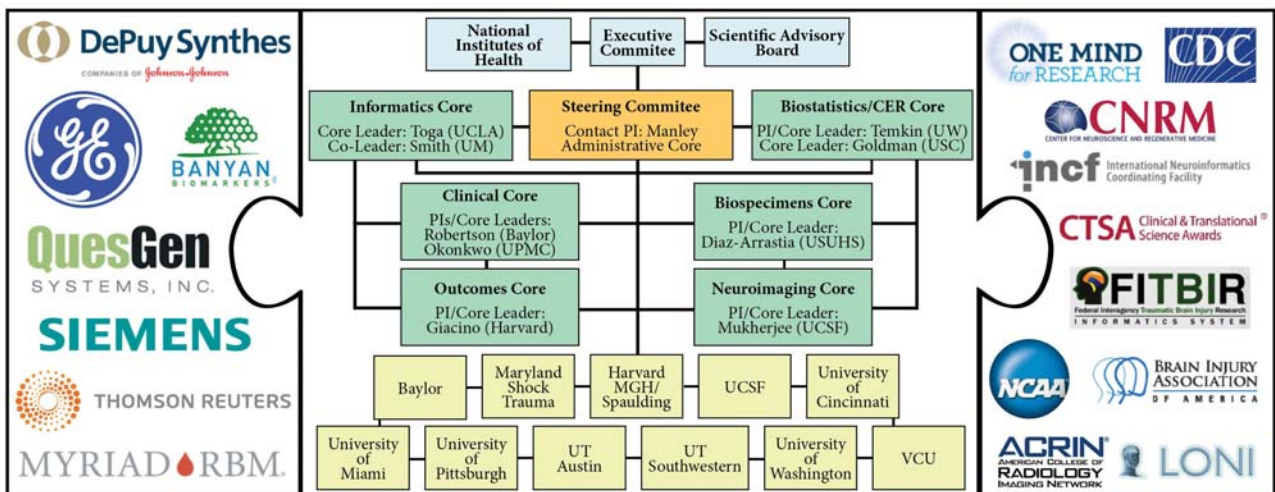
DePuy Synthes
COMPANIES OF Johnson & Johnson

BANYAN BIOMARKERS

QuesGen SYSTEMS, INC.

SIEMENS

THOMSON REUTERS

MYRIAD RBM.

National Institutes of Health

Executive Commitee

Scientific Advisory Board

Informatics Core
Core Leader: Toga (UCLA)
Co-Leader: Smith (UM)

Steering Commitee
Contact PI: Manley
Administrative Core

Biostatistics/CER Core
PI/Core Leader: Temkin (UW)
Core Leader: Goldman (USC)

Clinical Core
PIs/Core Leaders:
Robertson (Baylor)
Okonkwo (UPMC)

Biospecimens Core
PI/Core Leader:
Diaz-Arrastia (USUHS)

Outcomes Core
PI/Core Leader:
Giacino (Harvard)

Neuroimaging Core
PI/Core Leader:
Mukherjee (UCSF)

| Baylor | Maryland Shock Trauma | Harvard MGH/ Spaulding | UCSF | University of Cincinnati |
|---|---|---|---|---|

| University of Miami | University of Pittsburgh | UT Austin | UT Southwestern | University of Washington | VCU |
|---|---|---|---|---|---|

ONE MIND for RESEARCH

CDC

CNRM
CENTER FOR NEUROSCIENCE AND REGENERATIVE MEDICINE

incf International Neuroinformatics Coordinating Facility

CTSA Clinical & Translational Science Awards

FITBIR
Federal Interagency Traumatic Brain Injury Research
INFORMATICS SYSTEM

NCAA

BRAIN INJURY ASSOCIATION OF AMERICA

ACRIN AMERICAN COLLEGE OF RADIOLOGY IMAGING NETWORK

LONI